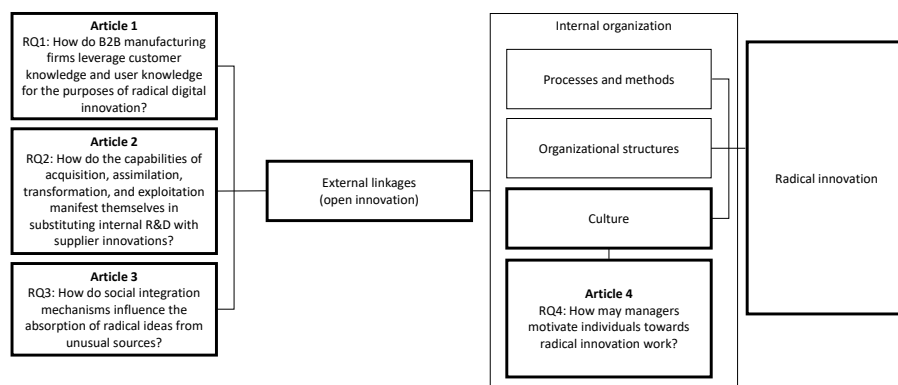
Article 1
RQ1: How do B2B manufacturing firms leverage customer knowledge and user knowledge for the purposes of radical digital innovation?

Article 2
RQ2: How do the capabilities of acquisition, assimilation, transformation, and exploitation manifest themselves in substituting internal R&D with supplier innovations?

Article 3
RQ3: How do social integration mechanisms influence the absorption of radical ideas from unusual sources?

External linkages
(open innovation)

Internal organization

Processes and methods

Organizational structures

Culture

Article 4
RQ4: How may managers motivate individuals towards radical innovation work?

Radical innovation